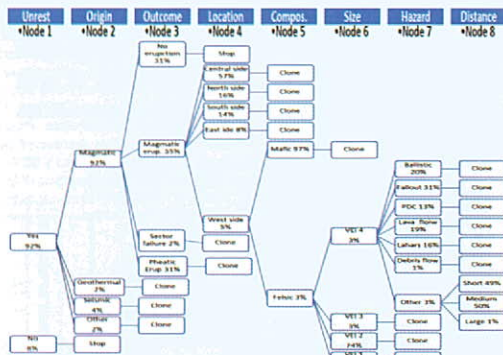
Unrest
•Node 1

Origin
•Node 2

Outcome
•Node 3

Location
•Node 4

Compos.
•Node 5

Size
•Node 6

Hazard
•Node 7

Distance
•Node 8

No eruption 31%

Stop

Central side 57%

Clone

North side 16%

Clone

South side 14%

Clone

East side 8%

Clone

Magmatic 92%

Magmatic erup. 35%

Mafic 97%

Clone

Ballistic 20%

Clone

Fallout 31%

Clone

PDC 13%

Clone

Lava flow 19%

Clone

Lahars 16%

Clone

Debris flow 1%

Clone

VEI 4 3%

West side 5%

Clone

Sector failure 2%

Clone

Yes 97%

Phreatic Erup 31%

Clone

Felsic 3%

Other 3%

Short 49%

Medium 50%

Large 1%

Geothermal 2%

Clone

Seismic 4%

Clone

VEI 3 3%

Clone

Other 2%

Clone

VEI 2 74%

Clone

No 3%

Stop

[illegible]